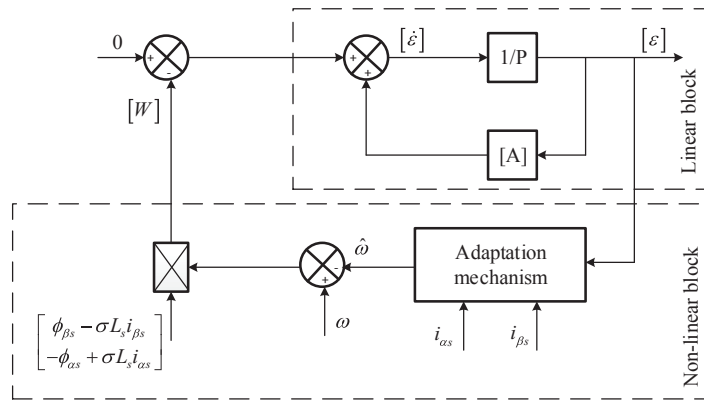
0

+

-

$[W]$

+

+

$[\dot{\varepsilon}]$

1/P

$[\varepsilon]$

[A]

Linear block

$\hat{\omega}$

+

Adaptation mechanism

$\begin{bmatrix} \phi_{\beta s} - \sigma L_s i_{\beta s} \\ -\phi_{\alpha s} + \sigma L_s i_{\alpha s} \end{bmatrix}$

$\omega$

$i_{\alpha s}$

$i_{\beta s}$

Non-linear block